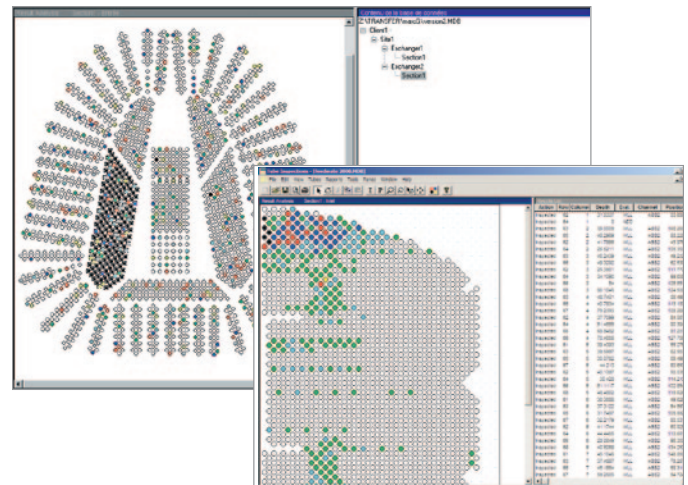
Contenu de la base de données
Z:\TRANSFER\mexGJ\version2.MDB
Client1
Site1
Exchanger1
Section1
Exchanger2
Section1

File Edit View Tubes Reports Tools Table Window Help

| Section | Row | Column | Depth | Cod. | Channel | Position |
|---|---|---|---|---|---|---|